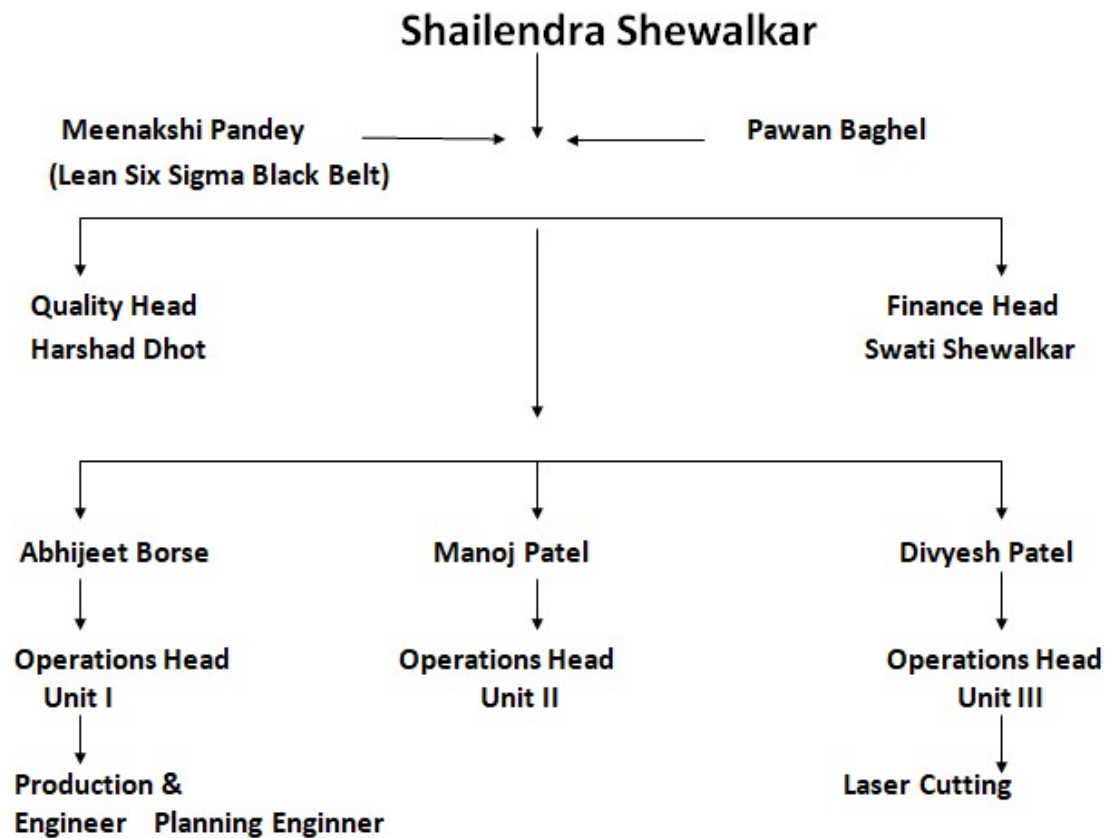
Shailendra Shewalkar

Meenakshi Pandey
(Lean Six Sigma Black Belt)

Pawan Baghel

Quality Head
Harshad Dhot

Finance Head
Swati Shewalkar

Abhijeet Borse

Operations Head
Unit I

Production &
Engineer Planning Enginner

Manoj Patel

Operations Head
Unit II

Divyesh Patel

Operations Head
Unit III

Laser Cutting